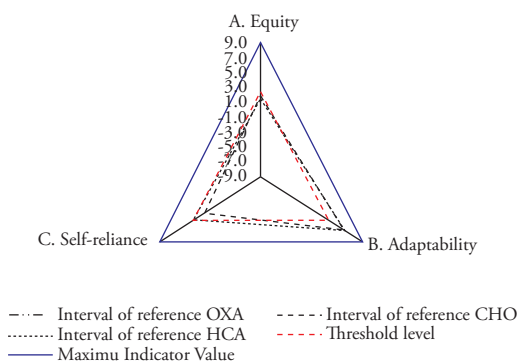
A. Equity

9.0
7.0
5.0
3.0
1.0
-1.0
-3.0
-5.0
-7.0
-9.0

C. Self-reliance

B. Adaptability

Interval of reference OXA
Interval of reference CHO
Interval of reference HCA
Threshold level
Maximu Indicator Value